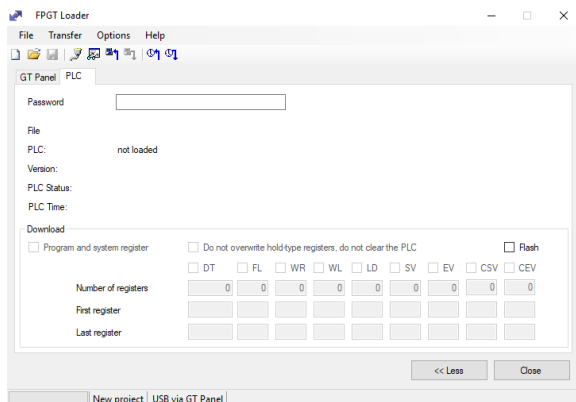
FPGT Loader

File Transfer Options Help

GT Panel PLC

Password

File

PLC: not loaded

Version:

PLC Status:

PLC Time:

Download

Program and system register

Do not overwrite hold-type registers, do not clear the PLC

Flash

| | DT | FL | WR | WL | LD | SV | EV | CSV | CEV |
|---|---|---|---|---|---|---|---|---|---|
| Number of registers | 0 | 0 | 0 | 0 | 0 | 0 | 0 | 0 | 0 |
| First register | | | | | | | | | |
| Last register | | | | | | | | | |

<< Less

Close

New project USB via GT Panel